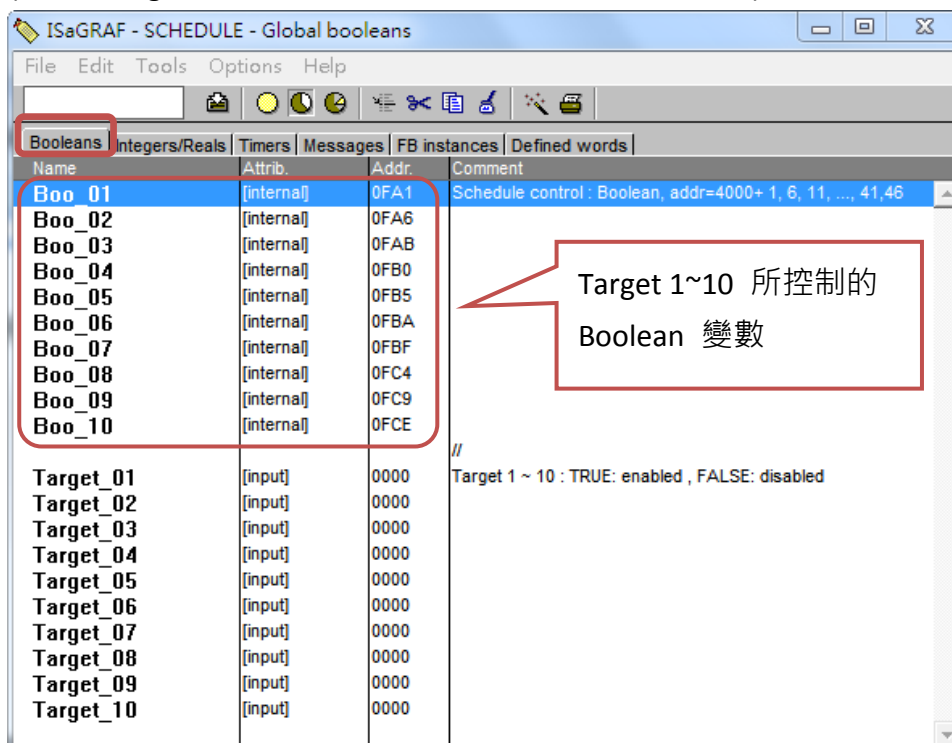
ISaGRAF - SCHEDULE - Global booleans

File Edit Tools Options Help

Booleans | Integers/Reals | Timers | Messages | FB instances | Defined words

| Name | Attrib. | Addr. | Comment |
|---|---|---|---|
| Boo_01 | [internal] | 0FA1 | Schedule control : Boolean, addr=4000+ 1, 6, 11, ..., 41,46 |
| Boo_02 | [internal] | 0FA6 | |
| Boo_03 | [internal] | 0FAB | |
| Boo_04 | [internal] | 0FB0 | |
| Boo_05 | [internal] | 0FB5 | |
| Boo_06 | [internal] | 0FBA | |
| Boo_07 | [internal] | 0FBF | |
| Boo_08 | [internal] | 0FC4 | |
| Boo_09 | [internal] | 0FC9 | |
| Boo_10 | [internal] | 0FCE | |
| | | | // |
| Target_01 | [input] | 0000 | Target 1 ~ 10 : TRUE: enabled , FALSE: disabled |
| Target_02 | [input] | 0000 | |
| Target_03 | [input] | 0000 | |
| Target_04 | [input] | 0000 | |
| Target_05 | [input] | 0000 | |
| Target_06 | [input] | 0000 | |
| Target_07 | [input] | 0000 | |
| Target_08 | [input] | 0000 | |
| Target_09 | [input] | 0000 | |
| Target_10 | [input] | 0000 | |

Target 1~10 所控制的 Boolean 變數